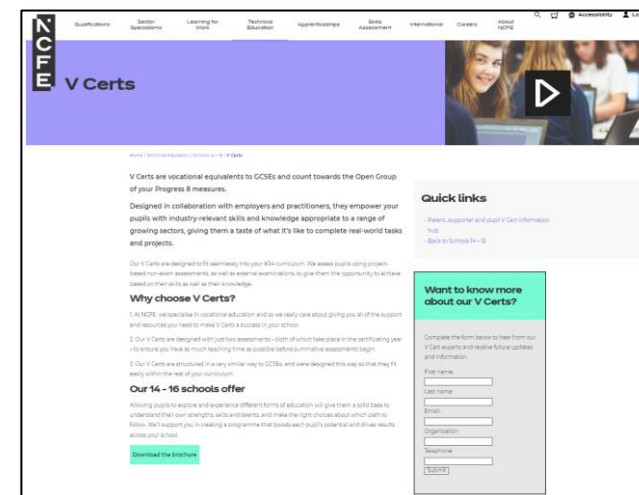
NCFE

Qualifications | Sector Specialisms | Learning for Work | Technical Education | Apprenticeships | Skills Assessment | International | Careers | About NCFE

Accessibility | Lo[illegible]

V Certs

Home | Technical Education | Schools 14 – 16 | V Certs

V Certs are vocational equivalents to GCSEs and count towards the Open Group of your Progress 8 measures.

Designed in collaboration with employers and practitioners, they empower your pupils with industry-relevant skills and knowledge appropriate to a range of growing sectors, giving them a taste of what it's like to complete real-world tasks and projects.

Our V Certs are designed to fit seamlessly into your KS4 curriculum. We assess pupils using project-based non-exam assessments, as well as external examinations, to give them the opportunity to achieve based on their skills as well as their knowledge.

Why choose V Certs?

1. At NCFE, we specialise in vocational education and as we really care about giving you all of the support and resources you need to make V Certs a success in your school.

2. Our V Certs are designed with just two assessments – both of which take place in the certificating year – to ensure you have as much teaching time as possible before summative assessments begin.

3. Our V Certs are structured in a very similar way to GCSEs, and were designed this way so that they fit easily within the rest of your curriculum.

Our 14 - 16 schools offer

Allowing pupils to explore and experience different forms of education will give them a solid base to understand their own strengths, skills and talents, and make the right choices about which path to follow. We'll support you in creating a programme that boosts each pupil's potential and drives results across your school.

Download the brochure

Quick links

- Parent, supporter and pupil V Cert information hub
- Back to Schools 14 – 16

Want to know more about our V Certs?

Complete the form below to hear from our V Cert experts and receive future updates and information.

First name:
Last name:
Email:
Organisation:
Telephone:
Submit